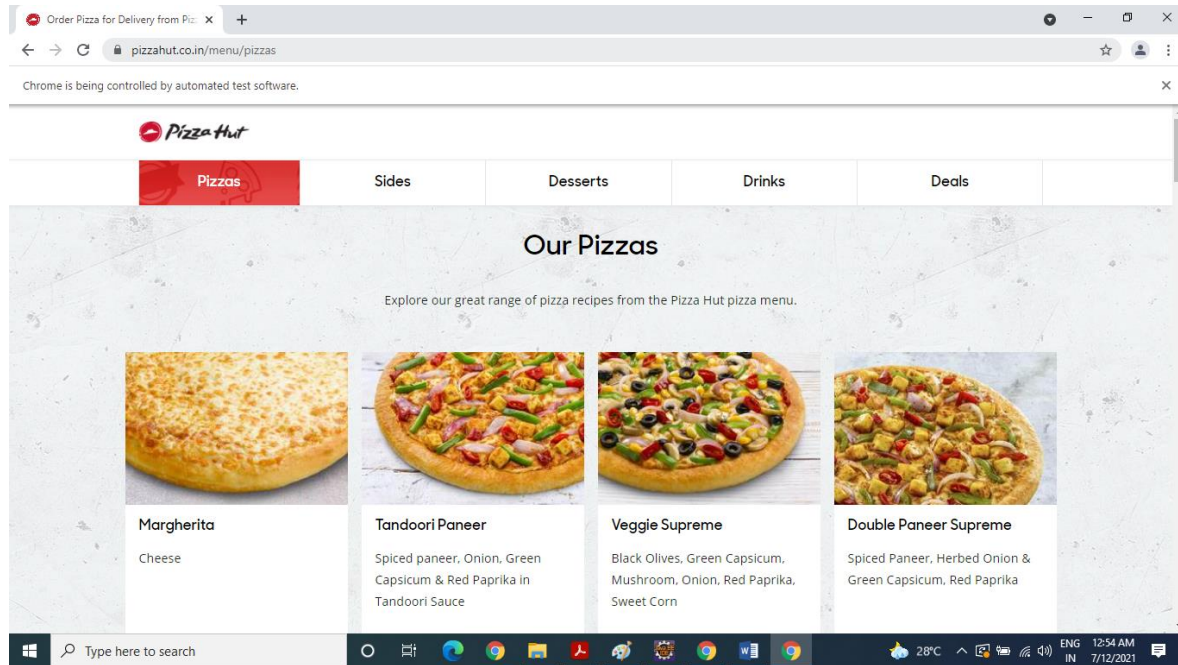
Order Pizza for Delivery from Piz ×

pizzahut.co.in/menu/pizzas

Chrome is being controlled by automated test software.

Pizza Hut

Pizzas | Sides | Desserts | Drinks | Deals

Our Pizzas

Explore our great range of pizza recipes from the Pizza Hut pizza menu.

Margherita

Cheese

Tandoori Paneer

Spiced paneer, Onion, Green Capsicum & Red Paprika in Tandoori Sauce

Veggie Supreme

Black Olives, Green Capsicum, Mushroom, Onion, Red Paprika, Sweet Corn

Double Paneer Supreme

Spiced Paneer, Herbed Onion & Green Capsicum, Red Paprika

Type here to search

28°C ENG IN 12:54 AM 7/12/2021